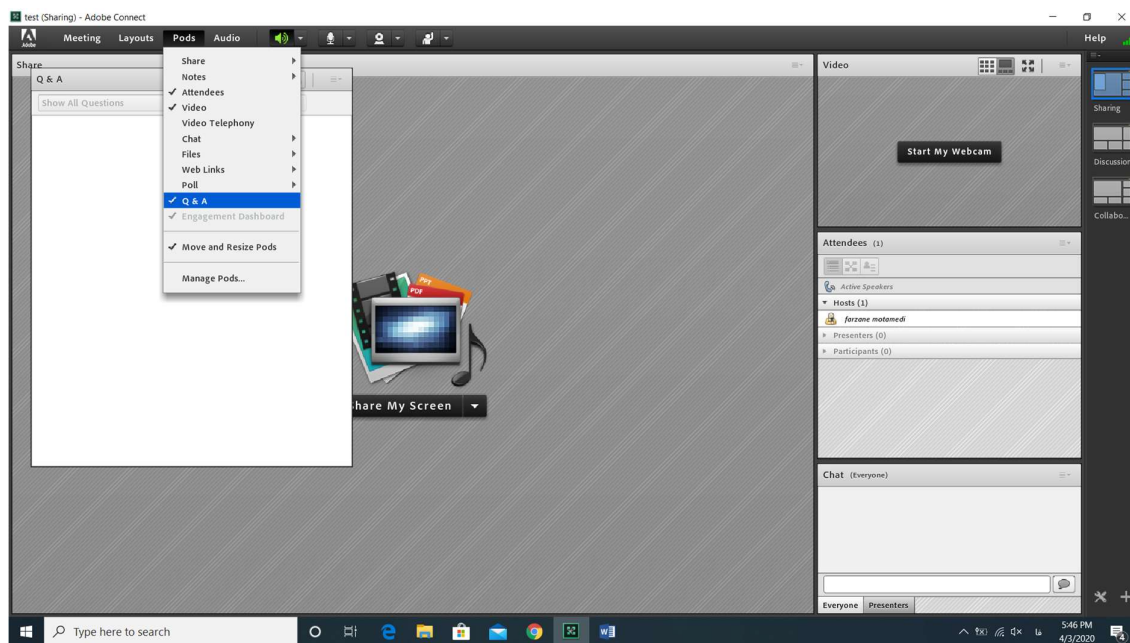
test (Sharing) - Adobe Connect

Adobe
Meeting Layouts Pods Audio
Help

Share
Q & A
Show All Questions

Share
Notes
✓ Attendees
✓ Video
Video Telephony
Chat
Files
Web Links
Poll
✓ Q & A
✓ Engagement Dashboard
✓ Move and Resize Pods
Manage Pods...

PPT
PDF
hare My Screen

Video
Start My Webcam

Attendees (1)
Active Speakers
Hosts (1)
farzane motamedi
Presenters (0)
Participants (0)

Chat (Everyone)
Everyone Presenters

Sharing
Discussion
Collabo...

Type here to search
5:46 PM
4/3/2020